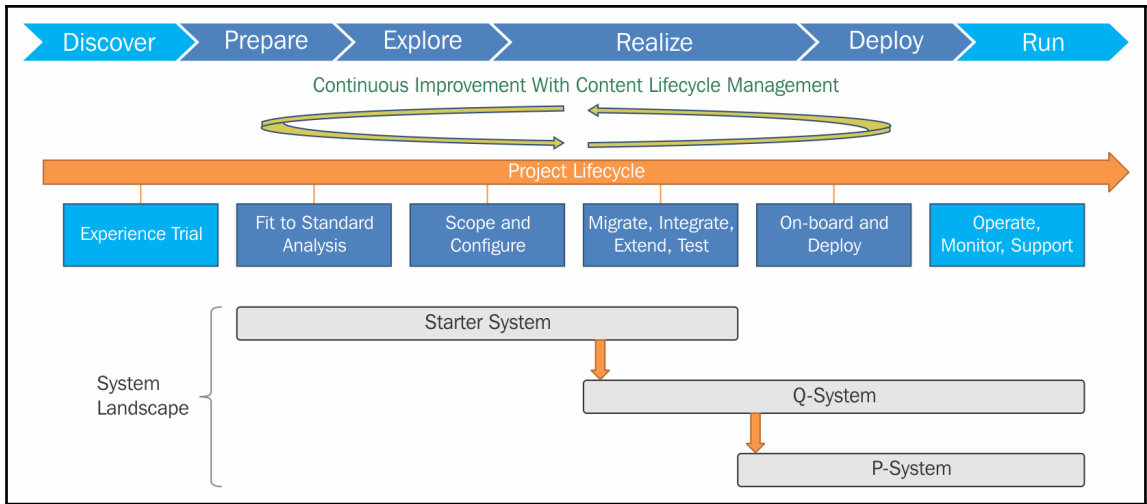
Discover Prepare Explore Realize Deploy Run

Continuous Improvement With Content Lifecycle Management

Project Lifecycle

Experience Trial

Fit to Standard Analysis

Scope and Configure

Migrate, Integrate, Extend, Test

On-board and Deploy

Operate, Monitor, Support

System Landscape

Starter System

Q-System

P-System